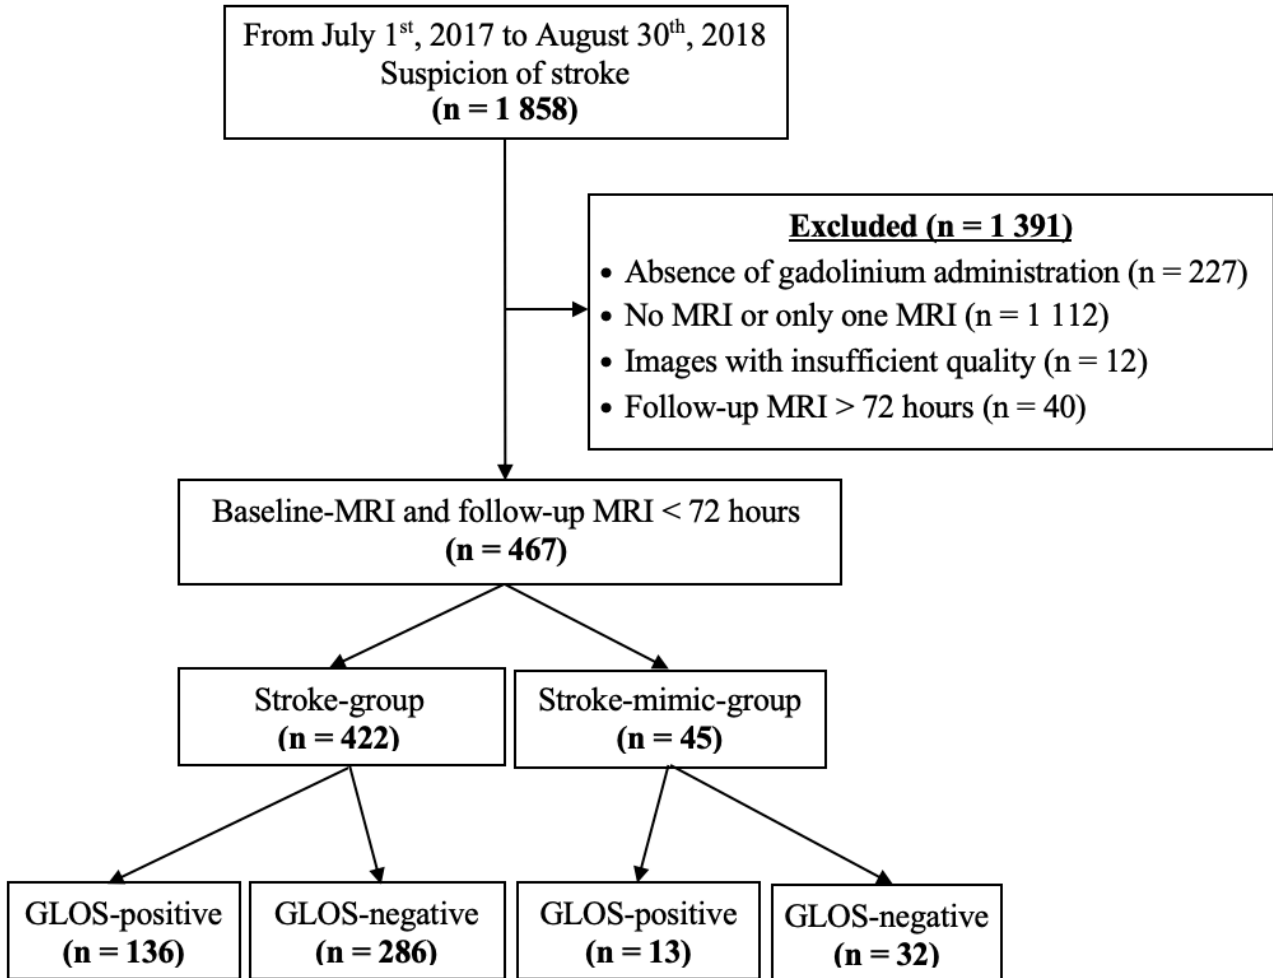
From July 1$^{st}$, 2017 to August 30$^{th}$, 2018
Suspicion of stroke
**(n = 1 858)**

**Excluded (n = 1 391)**
• Absence of gadolinium administration (n = 227)
• No MRI or only one MRI (n = 1 112)
• Images with insufficient quality (n = 12)
• Follow-up MRI > 72 hours (n = 40)

Baseline-MRI and follow-up MRI < 72 hours
**(n = 467)**

Stroke-group
**(n = 422)**

Stroke-mimic-group
**(n = 45)**

GLOS-positive
**(n = 136)**

GLOS-negative
**(n = 286)**

GLOS-positive
**(n = 13)**

GLOS-negative
**(n = 32)**